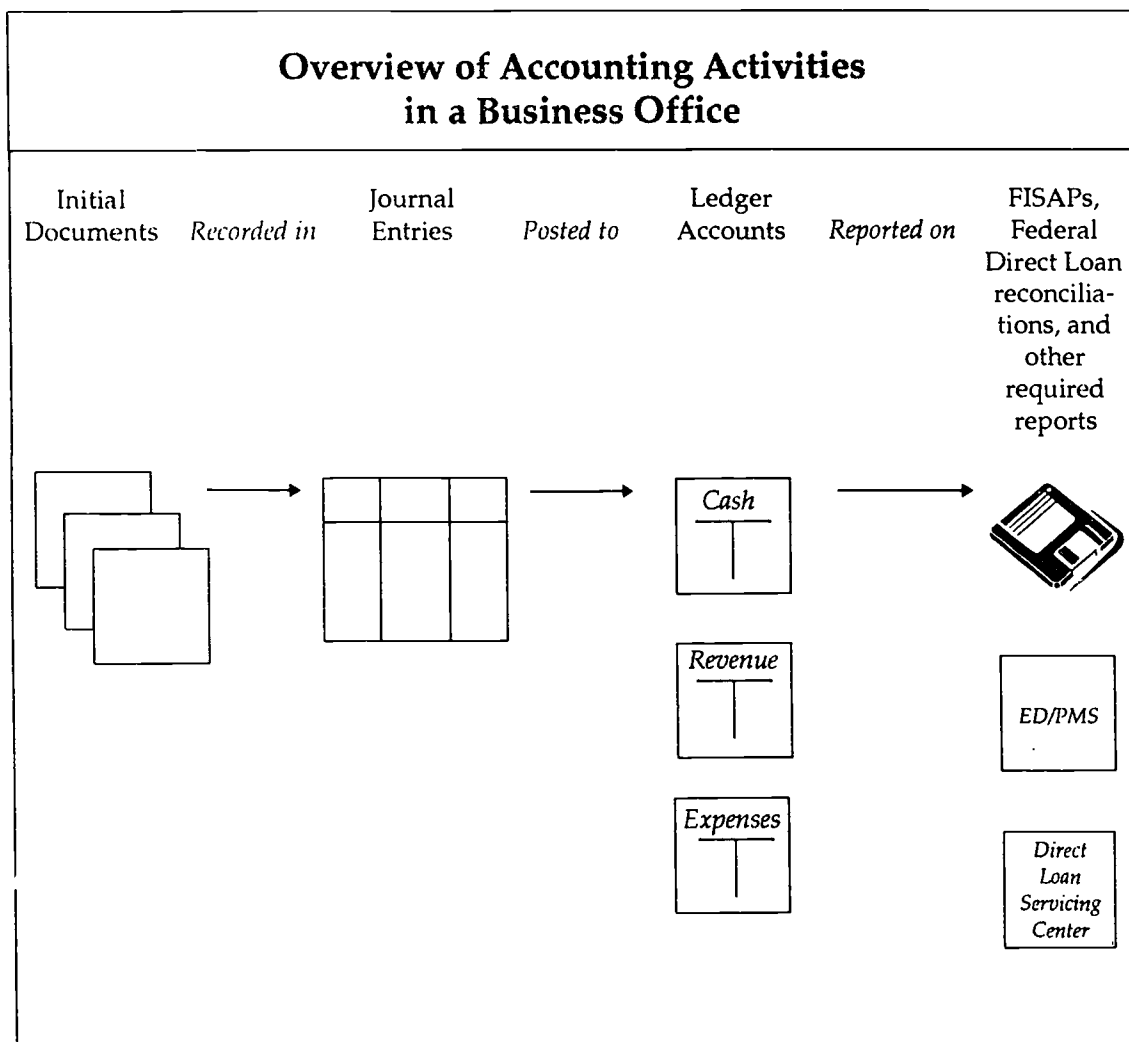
Overview of Accounting Activities in a Business Office

Initial Documents

Recorded in

Journal Entries

Posted to

Ledger Accounts

Reported on

FISAPs, Federal Direct Loan reconciliations, and other required reports

Cash

Revenue

Expenses

ED/PMS

Direct Loan Servicing Center